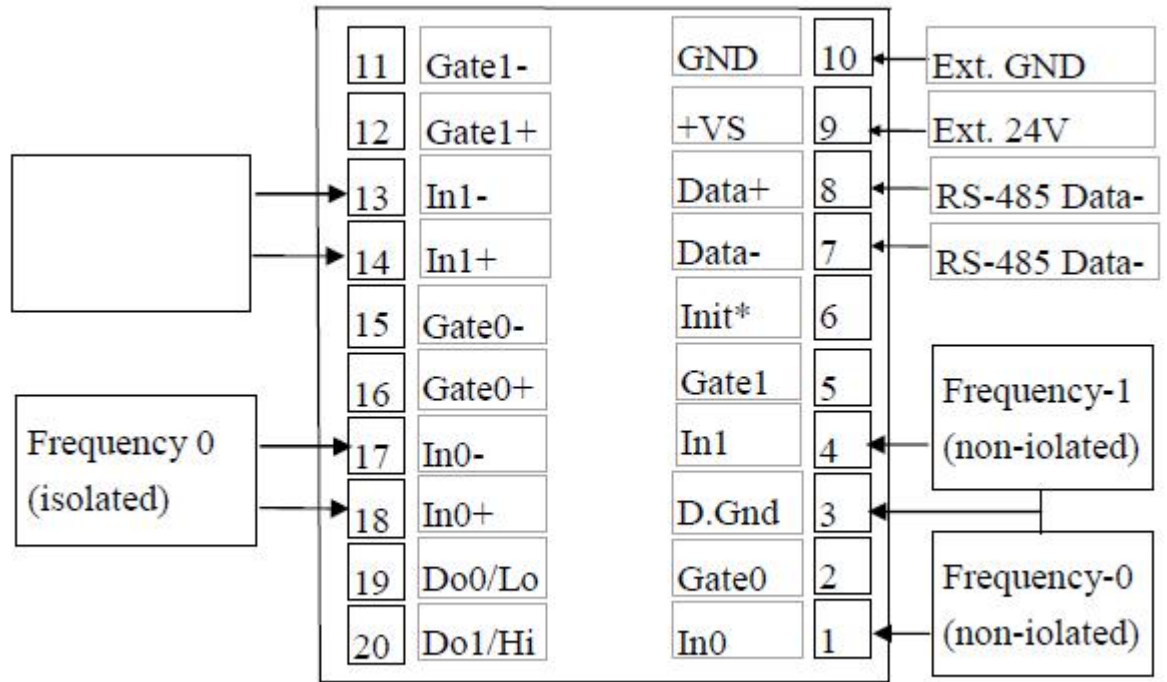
11 Gate1-
12 Gate1+
13 In1-
14 In1+
15 Gate0-
16 Gate0+
Frequency 0 (isolated)
17 In0-
18 In0+
19 Do0/Lo
20 Do1/Hi

GND 10 Ext. GND
+VS 9 Ext. 24V
Data+ 8 RS-485 Data-
Data- 7 RS-485 Data-
Init* 6
Gate1 5
In1 4
D.Gnd 3
Gate0 2
In0 1

Frequency-1 (non-iolated)
Frequency-0 (non-iolated)